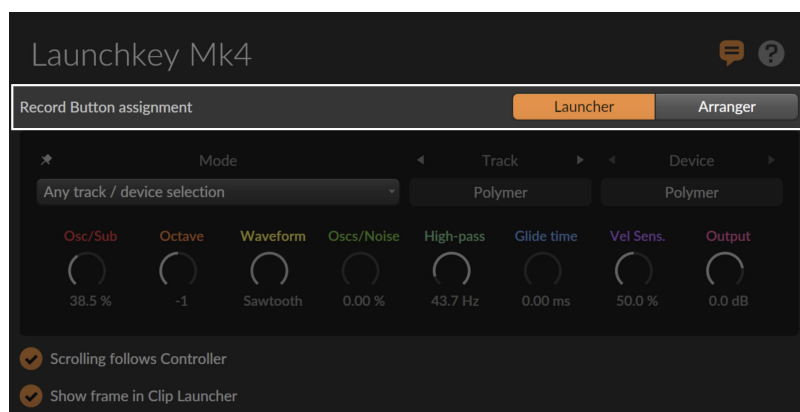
Launchkey Mk4

Record Button assignment

Launcher | Arranger

Mode

Track

Device

Any track / device selection

Polymer

Polymer

Osc/Sub | Octave | Waveform | Oscs/Noise | High-pass | Glide time | Vel Sens. | Output

38.5 % | -1 | Sawtooth | 0.00 % | 43.7 Hz | 0.00 ms | 50.0 % | 0.0 dB

Scrolling follows Controller

Show frame in Clip Launcher